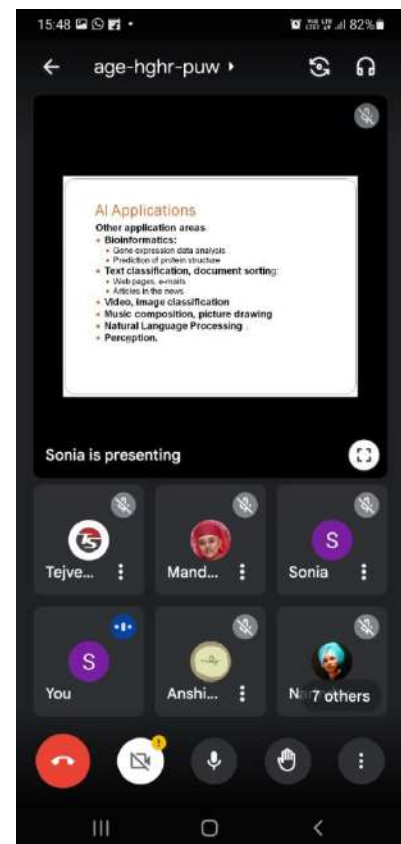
15:48 82%

age-hghr-puw

AI Applications

Other application areas:

- Bioinformatics:
  - Gene expression data analysis
  - Prediction of protein structure
- Text classification, document sorting:
  - Web pages, e-mails
  - Articles in the news
- Video, image classification
- Music composition, picture drawing
- Natural Language Processing
- Perception.

Sonia is presenting

Tejve...

Mand...

S
Sonia

S
You

Anshi...

Na 7 others